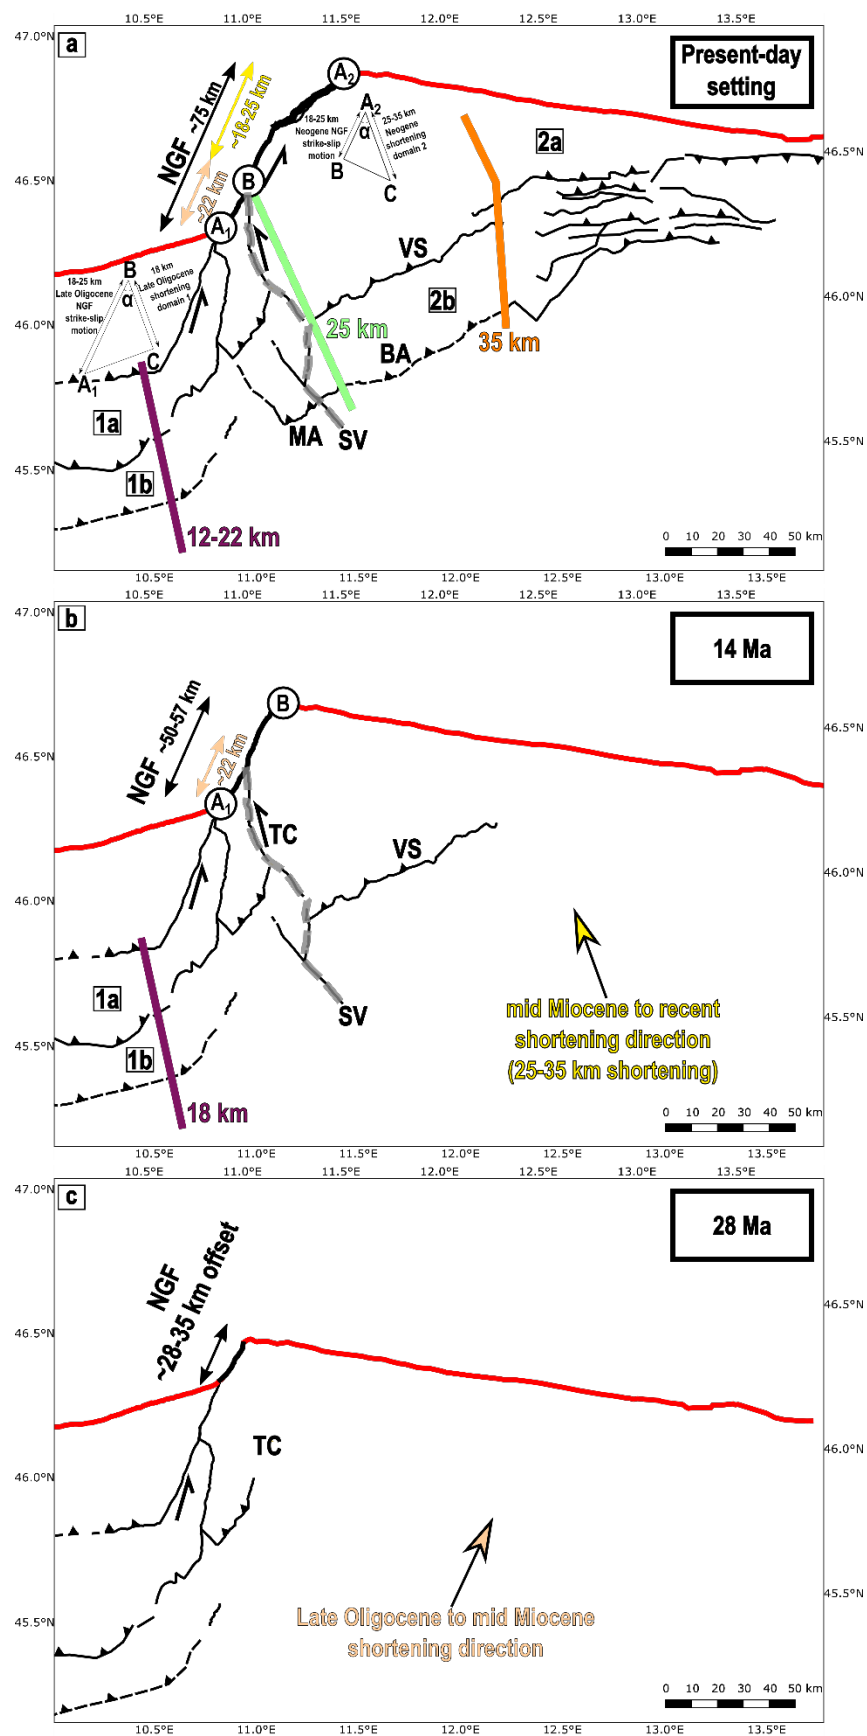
10.5°E 11.0°E 11.5°E 12.0°E 12.5°E 13.0°E 13.5°E

47.0°N

a

Present-day setting

NGF ~75 km

~18-25 km

~22 km

$A_2$

B

$A_1$

18-25 km Neogene NGF strike-slip motion

$A_2$

α

25-35 km Neogene shortening domain 2

B

C

2a

46.5°N

18-25 km Late Oligocene NGF strike-slip motion

B

α

18 km Late Oligocene shortening domain 1

$A_1$

C

VS

46.0°N

2b

46.0°N

25 km

35 km

BA

1a

MA

SV

45.5°N

45.5°N

1b

12-22 km

0 10 20 30 40 50 km

10.5°E 11.0°E 11.5°E 12.0°E 12.5°E 13.0°E 13.5°E

10.5°E 11.0°E 11.5°E 12.0°E 12.5°E 13.0°E 13.5°E

47.0°N

b

14 Ma

NGF ~50-57 km

B

46.5°N

~22 km

46.5°N

$A_1$

TC

VS

46.0°N

46.0°N

1a

SV

mid Miocene to recent shortening direction (25-35 km shortening)

45.5°N

45.5°N

1b

18 km

0 10 20 30 40 50 km

10.5°E 11.0°E 11.5°E 12.0°E 12.5°E 13.0°E 13.5°E

10.5°E 11.0°E 11.5°E 12.0°E 12.5°E 13.0°E 13.5°E

47.0°N

c

28 Ma

NGF ~28-35 km offset

46.5°N

46.5°N

TC

46.0°N

46.0°N

45.5°N

45.5°N

Late Oligocene to mid Miocene shortening direction

0 10 20 30 40 50 km

10.5°E 11.0°E 11.5°E 12.0°E 12.5°E 13.0°E 13.5°E